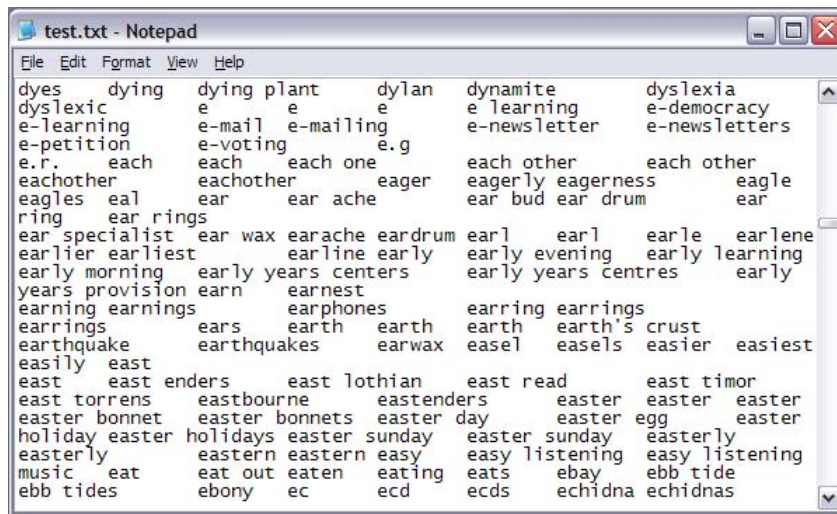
test.txt - Notepad

File Edit Format View Help

dyes dying dying plant dylan dynamite dyslexia
dyslexic e e e e learning e-democracy
e-learning e-mail e-mailing e-newsletter e-newsletters
e-petition e-voting e.g
e.r. each each each one each other each other
eachother eachother eager eagerly eagerness eagle
eagles eal ear ear ache ear bud ear drum ear
ring ear rings
ear specialist ear wax earache eardrum earl earl earle earlene
earlier earliest earline early early evening early learning
early morning early years centers early years centres early
years provision earn earnest
earning earnings earphones earring earrings
earrings ears earth earth earth earth's crust
earthquake earthquakes earwax easel easels easier easiest
easily east
east east enders east lothian east read east timor
east torrens eastbourne eastenders easter easter easter
easter bonnet easter bonnets easter day easter egg easter
holiday easter holidays easter sunday easter sunday easterly
easterly eastern eastern easy easy listening easy listening
music eat eat out eaten eating eats ebay ebb tide
ebb tides ebony ec ecd ecds echidna echidnas